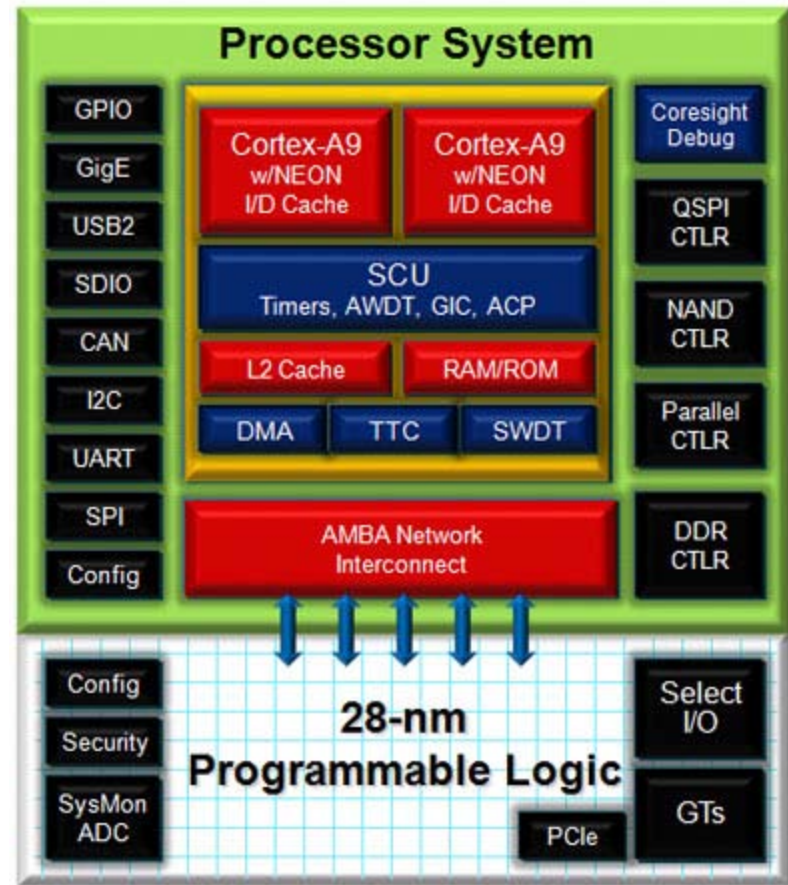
Processor System

GPIO
GigE
USB2
SDIO
CAN
I2C
UART
SPI
Config

Cortex-A9 w/NEON I/D Cache

Cortex-A9 w/NEON I/D Cache

SCU
Timers, AWDT, GIC, ACP

L2 Cache
RAM/ROM

DMA
TTC
SWDT

AMBA Network Interconnect

Coresight Debug
QSPI CTLR
NAND CTLR
Parallel CTLR
DDR CTLR

Config
Security
SysMon ADC

28-nm
Programmable Logic

Select I/O
GTs
PCIe